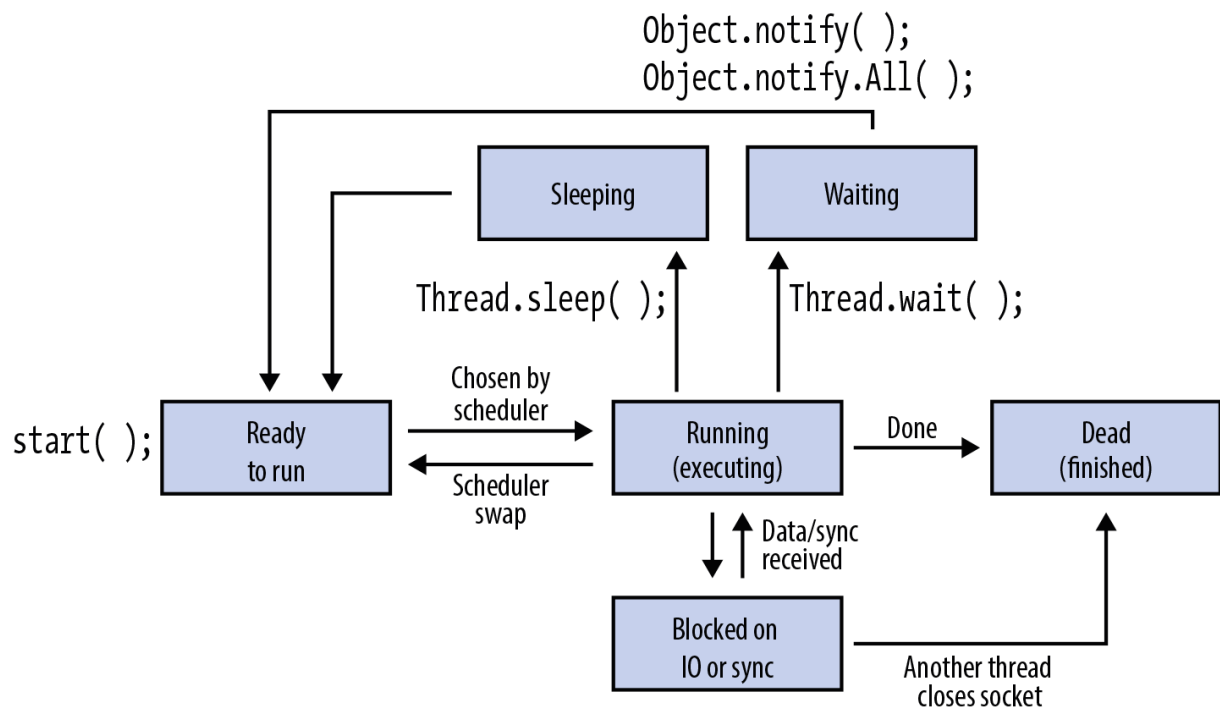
Object.notify( );
Object.notify.All( );

Sleeping

Waiting

Thread.sleep( );

Thread.wait( );

start( );

Ready to run

Chosen by scheduler

Scheduler swap

Running (executing)

Done

Dead (finished)

Data/sync received

Blocked on IO or sync

Another thread closes socket